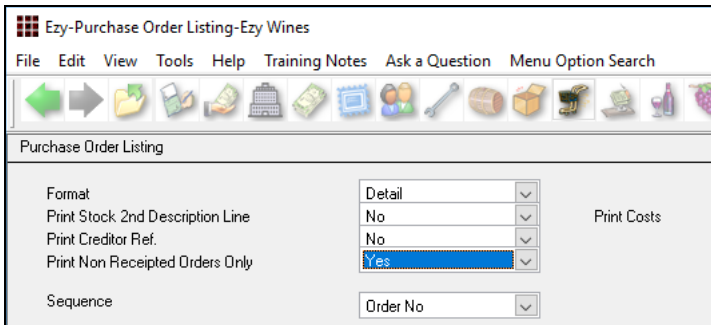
Ezy-Purchase Order Listing-Ezy Wines

File Edit View Tools Help Training Notes Ask a Question Menu Option Search

Purchase Order Listing

Format Detail
Print Stock 2nd Description Line No
Print Creditor Ref. No
Print Non Receipted Orders Only Yes

Print Costs

Sequence Order No